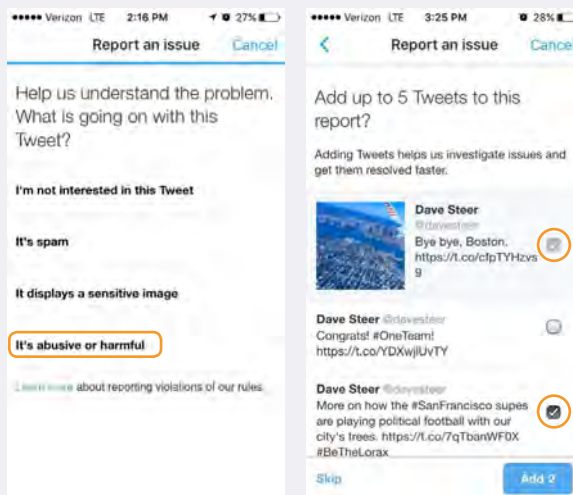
●●●●● Verizon LTE 2:16 PM 27%

Report an issue Cancel

Help us understand the problem. What is going on with this Tweet?

I'm not interested in this Tweet

It's spam

It displays a sensitive image

It's abusive or harmful

Learn more about reporting violations of our rules

●●●●● Verizon LTE 3:25 PM 28%

Report an issue Cance

Add up to 5 Tweets to this report?

Adding Tweets helps us investigate issues and get them resolved faster.

Dave Steer @davesteer
Bye bye, Boston. https://t.co/cfpTYHzvs9

Dave Steer @davesteer
Congrats! #OneTeam! https://t.co/YDXwjlUvTY

Dave Steer @davesteer
More on how the #SanFrancisco supes are playing political football with our city's trees. https://t.co/7qTbanWF0X #BeTheLorax

Skip

Add 2